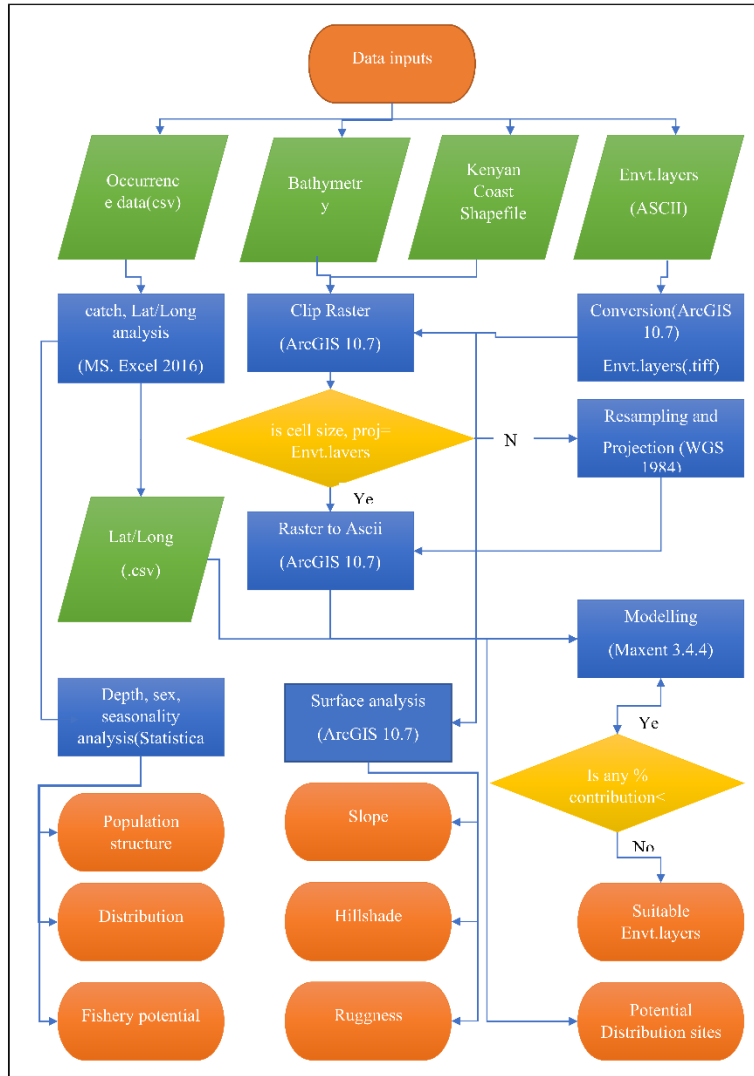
Data inputs

Occurrence data(csv)

Bathymetry

Kenyan Coast Shapefile

Envt.layers (ASCII)

catch, Lat/Long analysis (MS. Excel 2016)

Clip Raster (ArcGIS 10.7)

Conversion(ArcGIS 10.7) Envt.layers(.tiff)

is cell size, proj= Envt.lavers

N

Resampling and Projection (WGS 1984)

Ye

Lat/Long (.csv)

Raster to Ascii (ArcGIS 10.7)

Modelling (Maxent 3.4.4)

Depth, sex, seasonality analysis(Statistica

Surface analysis (ArcGIS 10.7)

Ye

Is any % contribution<

No

Population structure

Slope

Distribution

Hillshade

Suitable Envt.layers

Fishery potential

Ruggness

Potential Distribution sites